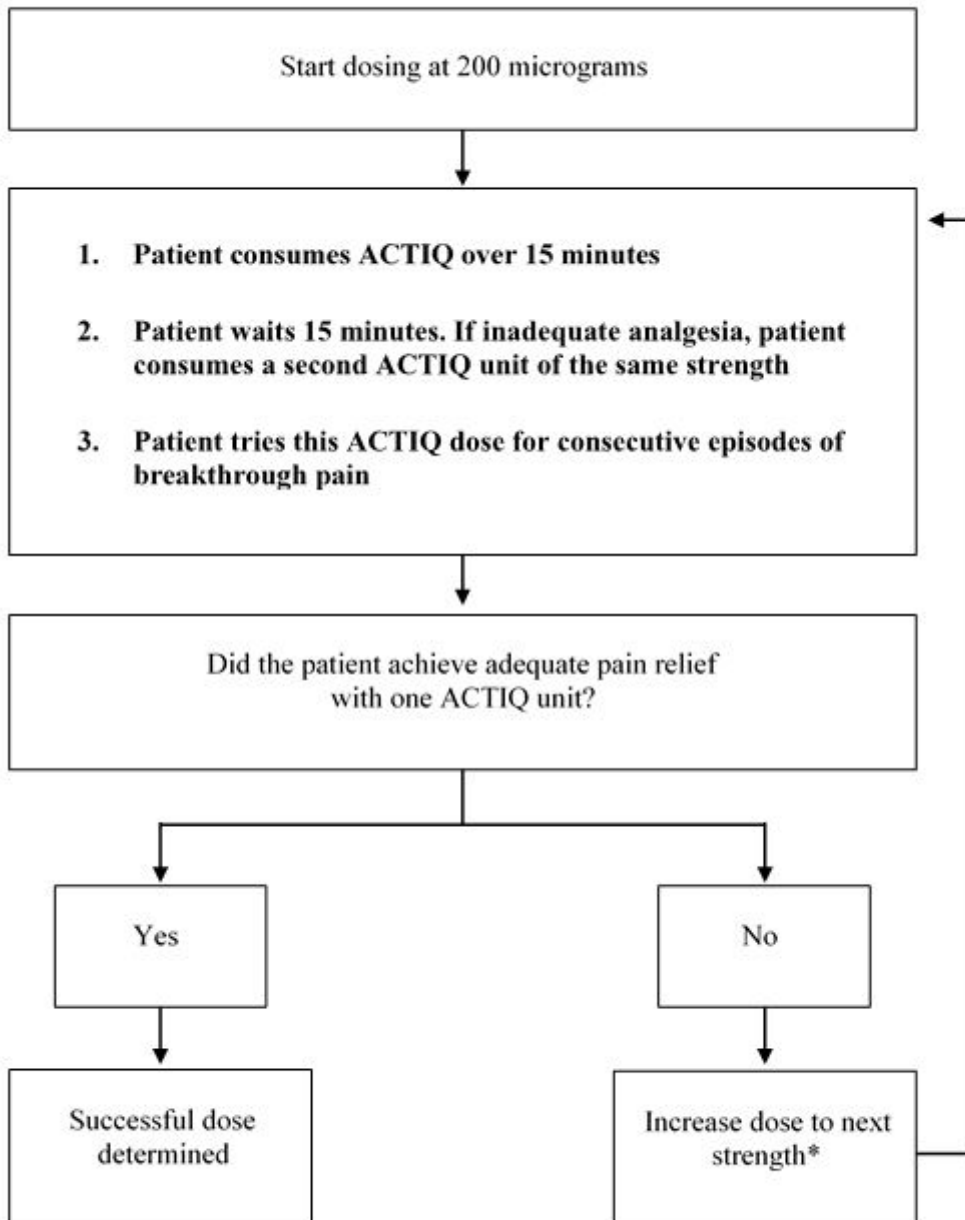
Start dosing at 200 micrograms

1. Patient consumes ACTIQ over 15 minutes

2. Patient waits 15 minutes. If inadequate analgesia, patient consumes a second ACTIQ unit of the same strength

3. Patient tries this ACTIQ dose for consecutive episodes of breakthrough pain

Did the patient achieve adequate pain relief with one ACTIQ unit?

Yes

No

Successful dose determined

Increase dose to next strength*